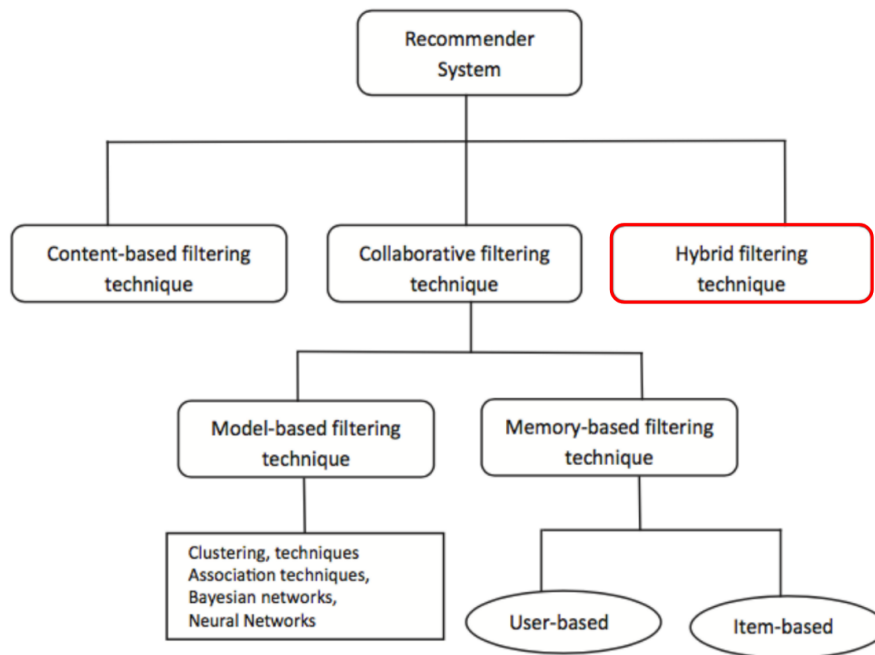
Recommender System

Content-based filtering technique

Collaborative filtering technique

Hybrid filtering technique

Model-based filtering technique

Memory-based filtering technique

Clustering, techniques
Association techniques,
Bayesian networks,
Neural Networks

User-based

Item-based